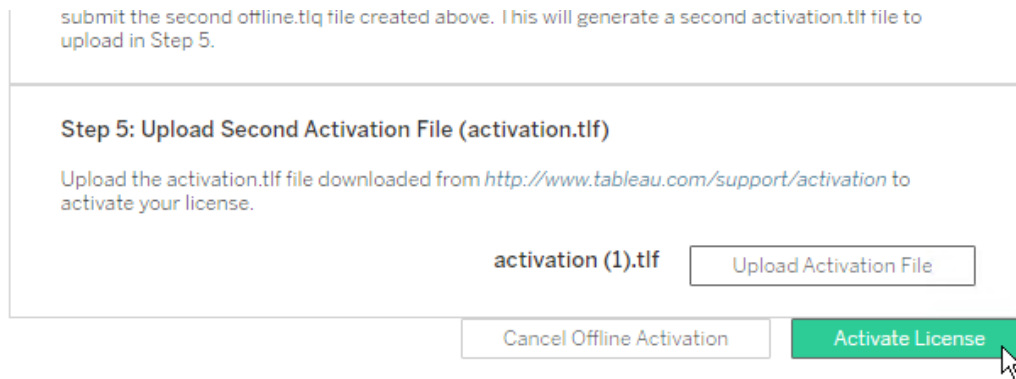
submit the second offline.tlq file created above. This will generate a second activation.tlf file to upload in Step 5.

Step 5: Upload Second Activation File (activation.tlf)

Upload the activation.tlf file downloaded from http://www.tableau.com/support/activation to activate your license.

activation (1).tlf

Upload Activation File

Cancel Offline Activation

Activate License